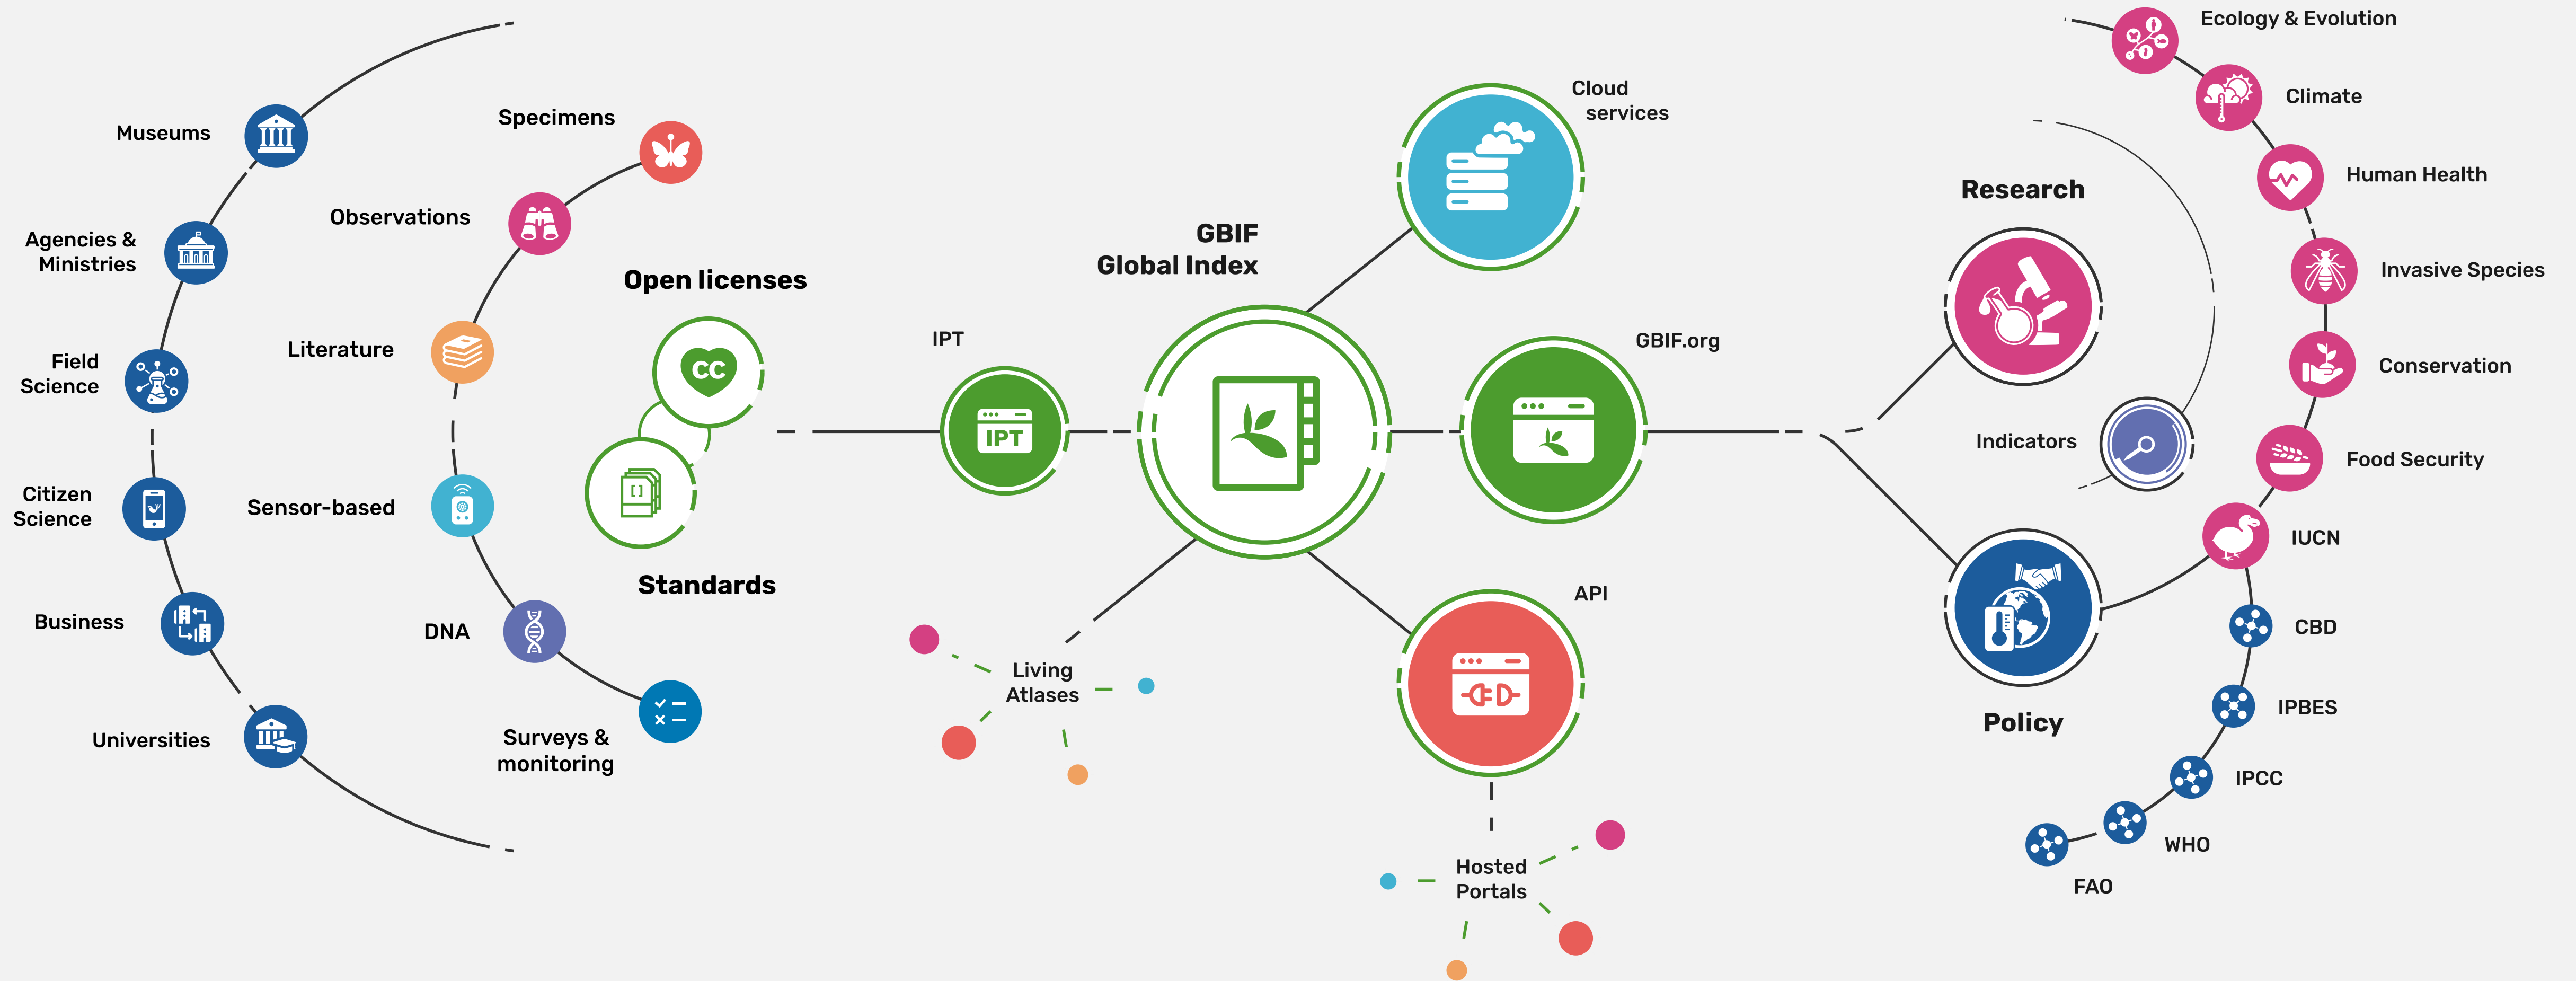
Museums
Agencies & Ministries
Field Science
Citizen Science
Business
Universities
Specimens
Observations
Literature
Sensor-based
DNA
Surveys & monitoring
Open licenses
CC
Standards
IPT
IPT
GBIF Global Index
Living Atlases
Cloud services
GBIF.org
API
Hosted Portals
Research
Indicators
Policy
Ecology & Evolution
Climate
Human Health
Invasive Species
Conservation
Food Security
IUCN
CBD
IPBES
IPCC
WHO
FAO